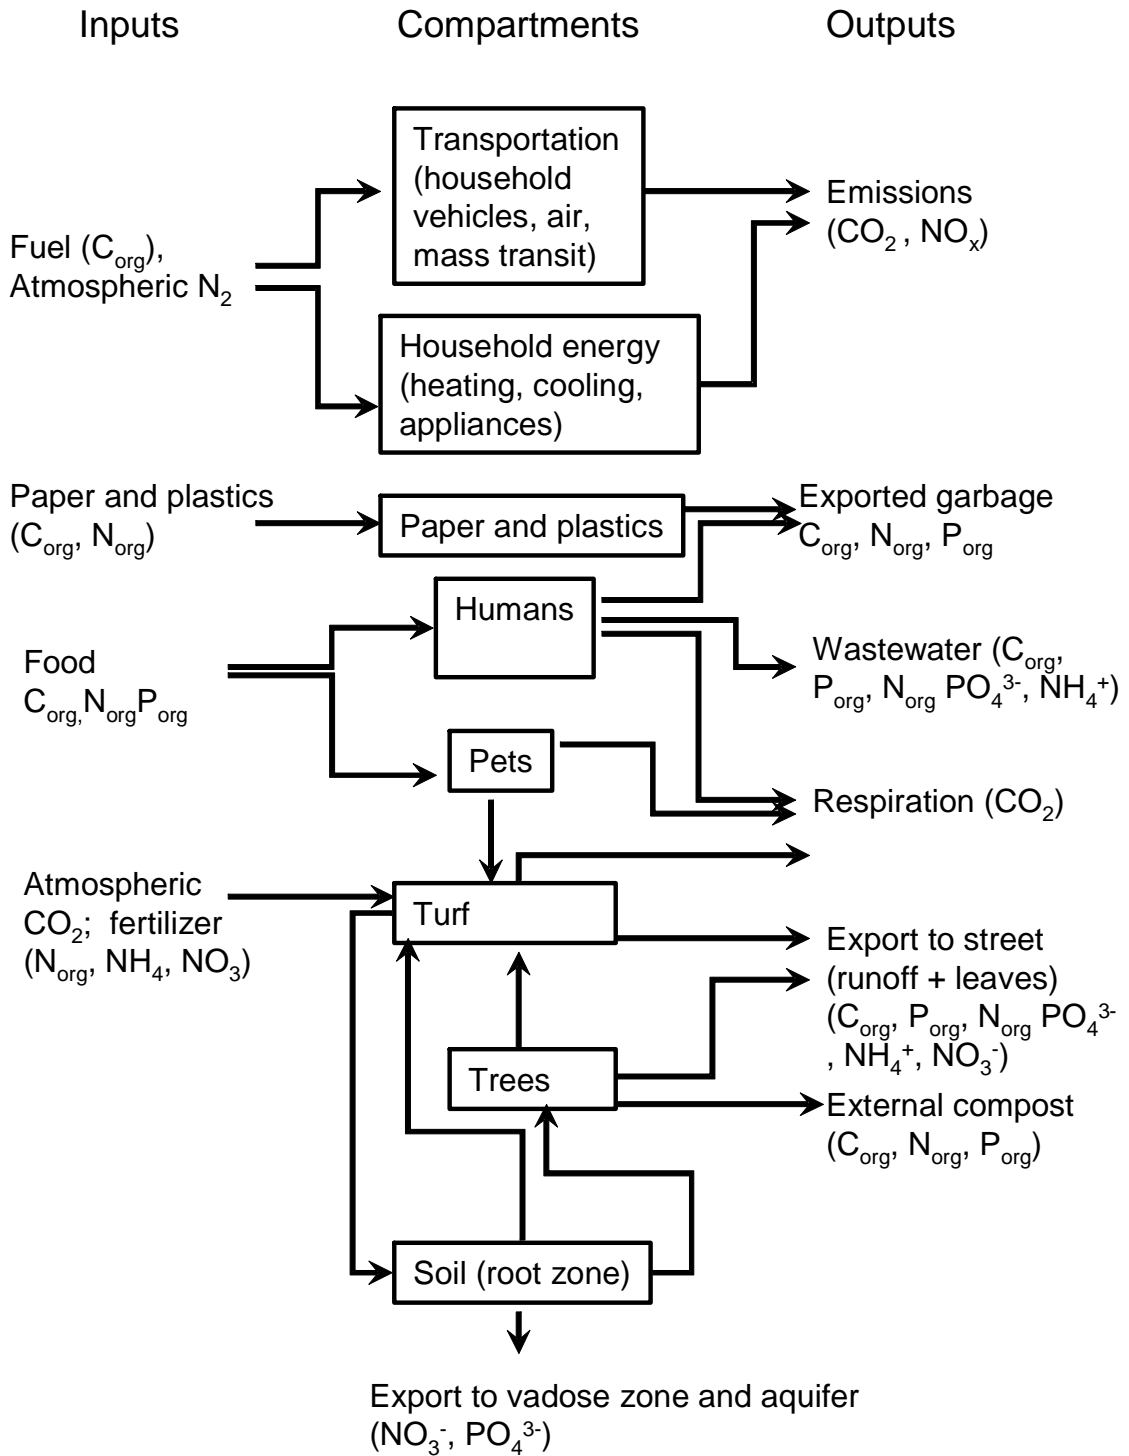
Inputs

Compartments

Outputs

Transportation (household vehicles, air, mass transit)

Emissions ($CO_2$ , $NO_x$)

Fuel ($C_{org}$), Atmospheric $N_2$

Household energy (heating, cooling, appliances)

Paper and plastics ($C_{org}$, $N_{org}$)

Paper and plastics

Exported garbage $C_{org}$, $N_{org}$, $P_{org}$

Humans

Food $C_{org,}N_{org}P_{org}$

Wastewater ($C_{org}$, $P_{org}$, $N_{org}$ $PO_4^{3-}$, $NH_4^+$)

Pets

Respiration ($CO_2$)

Atmospheric $CO_2$; fertilizer ($N_{org}$, $NH_4$, $NO_3$)

Turf

Export to street (runoff + leaves) ($C_{org}$, $P_{org}$, $N_{org}$ $PO_4^{3-}$ , $NH_4^+$, $NO_3^-$)

Trees

External compost ($C_{org}$, $N_{org}$, $P_{org}$)

Soil (root zone)

Export to vadose zone and aquifer ($NO_3^-$, $PO_4^{3-}$)